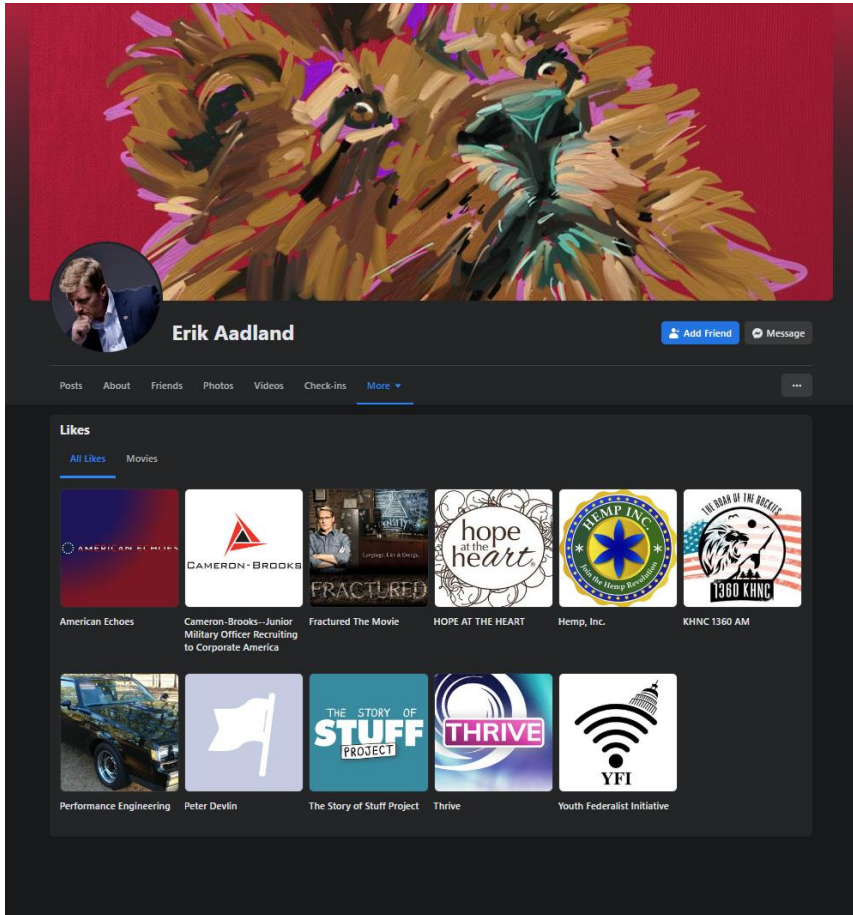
Erik Aadland

Add Friend

Message

Posts About Friends Photos Videos Check-ins More

...

Likes

All Likes Movies

AMERICAN ECHOES

American Echoes

CAMERON-BROOKS

Cameron-Brooks--Junior Military Officer Recruiting to Corporate America

Language, Lies & Energy.

FRACTURED

Fractured The Movie

hope at the heart

HOPE AT THE HEART

HEMP INC

Join the Hemp Revolution

Hemp, Inc.

THE ROAR OF THE ROCKIES

1360 KHNC

KHNC 1360 AM

Performance Engineering

Peter Devlin

THE STORY OF STUFF PROJECT

The Story of Stuff Project

THRIVE

Thrive

YFI

Youth Federalist Initiative